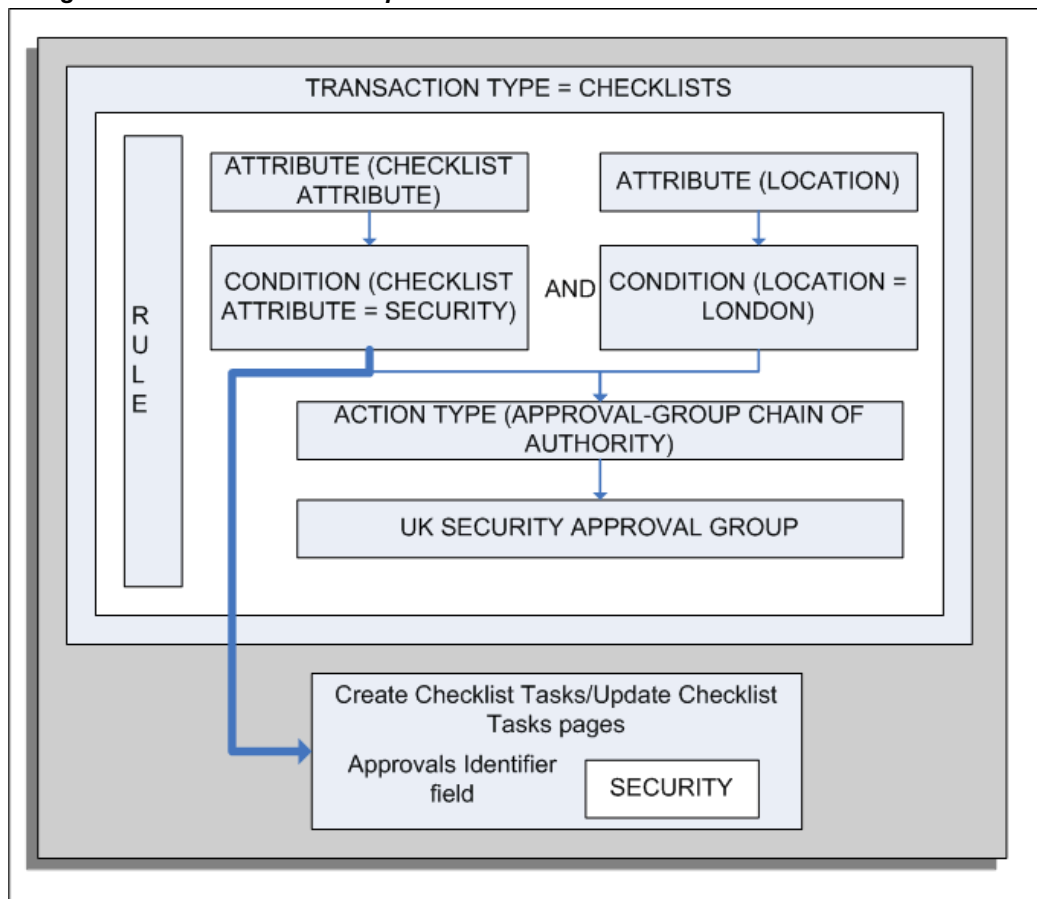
TRANSACTION TYPE = CHECKLISTS

RULE

ATTRIBUTE (CHECKLIST ATTRIBUTE)

ATTRIBUTE (LOCATION)

CONDITION (CHECKLIST ATTRIBUTE = SECURITY)

AND

CONDITION (LOCATION = LONDON)

ACTION TYPE (APPROVAL-GROUP CHAIN OF AUTHORITY)

UK SECURITY APPROVAL GROUP

Create Checklist Tasks/Update Checklist Tasks pages

Approvals Identifier field

SECURITY